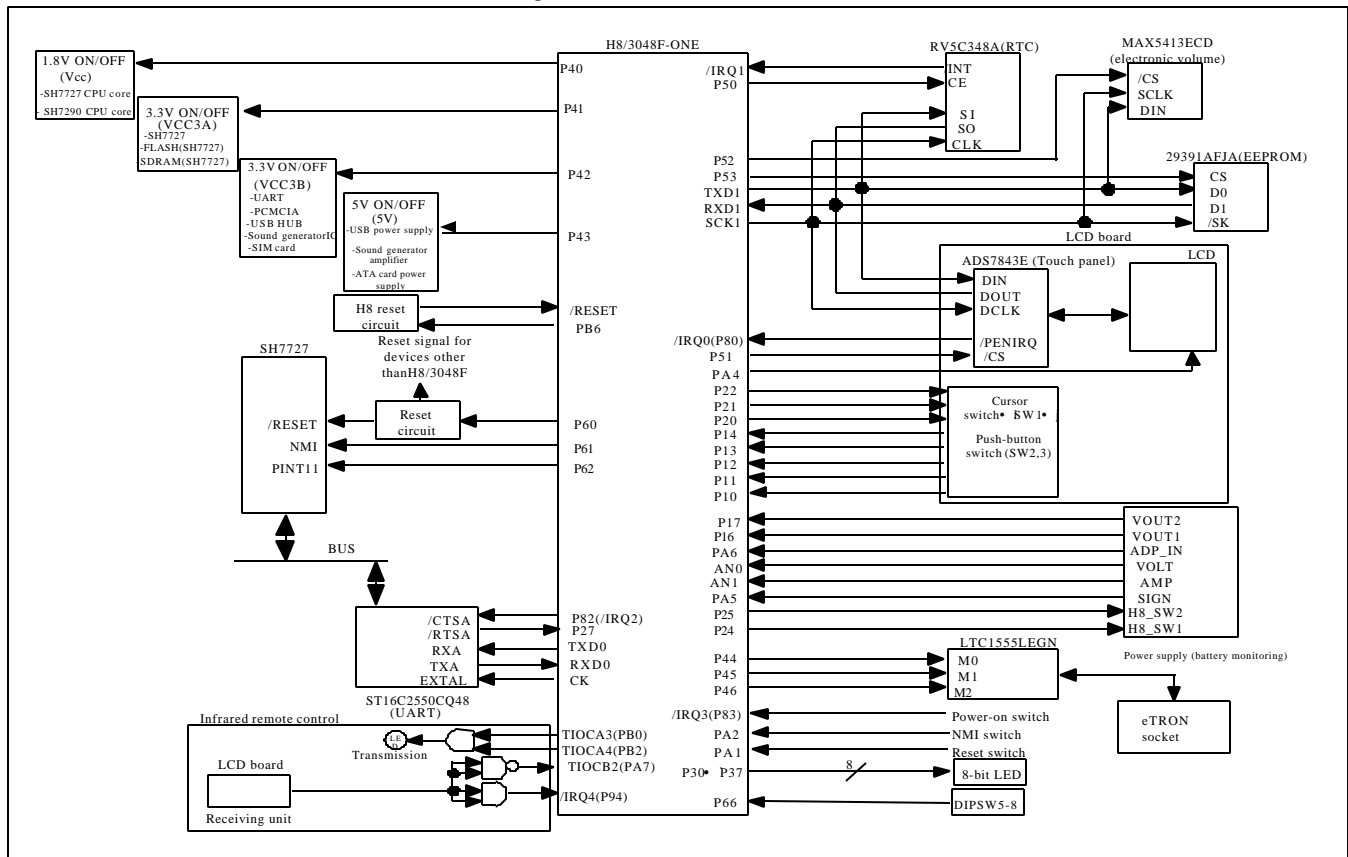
1.8V ON/OFF
(Vcc)
-SH7727 CPU core
SH7290 CPU core

3.3V ON/OFF
(VCC3A)
-SH7727
-FLASH(SH7727)
SDRAM(SH7727)

3.3V ON/OFF
(VCC3B)
-UART
-PCMCIA
-USB HUB
-Sound generatorIC
-SIM card

5V ON/OFF
(5V)
-USB power supply
-Sound generator amplifier
-ATA card power supply

H8 reset circuit

Reset signal for devices other thanH8/3048F

SH7727
/RESET
NMI
PINT11

Reset circuit

BUS

/CTSA
/RTSA
RXA
TXA
EXTAL
ST16C2550CQ48
(UART)

Infrared remote control
LED
Transmission
LCD board
Receiving unit

H8/3048F-ONE
P40
P41
P42
P43
/RESET
PB6
P60
P61
P62
P82(/IRQ2)
P27
TXD0
RXD0
CK
TIOCA3(PB0)
TIOCA4(PB2)
TIOCB2(PA7)
/IRQ4(P94)
/IRQ1
P50
P52
P53
TXD1
RXD1
SCK1
/IRQ0(P80)
P51
PA4
P22
P21
P20
P14
P13
P12
P11
P10
P17
P16
PA6
AN0
AN1
PA5
P25
P24
P44
P45
P46
/IRQ3(P83)
PA2
PA1
P30• P37
P66

RV5C348A(RTC)
INT
CE
SI
SO
CLK

MAX5413ECD
(electronic volume)
/CS
SCLK
DIN

29391AFJA(EEPROM)
CS
D0
D1
/SK

LCD board
ADS7843E (Touch panel)
DIN
DOUT
DCLK
/PENIRQ
/CS
LCD

Cursor switch• SW1•
Push-button switch (SW2,3)

VOUT2
VOUT1
ADP_IN
VOLT
AMP
SIGN
H8_SW2
H8_SW1

LTC1555LEGN
M0
M1
M2

Power supply (battery monitoring)

eTRON socket

Power-on switch
NMI switch
Reset switch
8
8-bit LED
DIPSW5-8